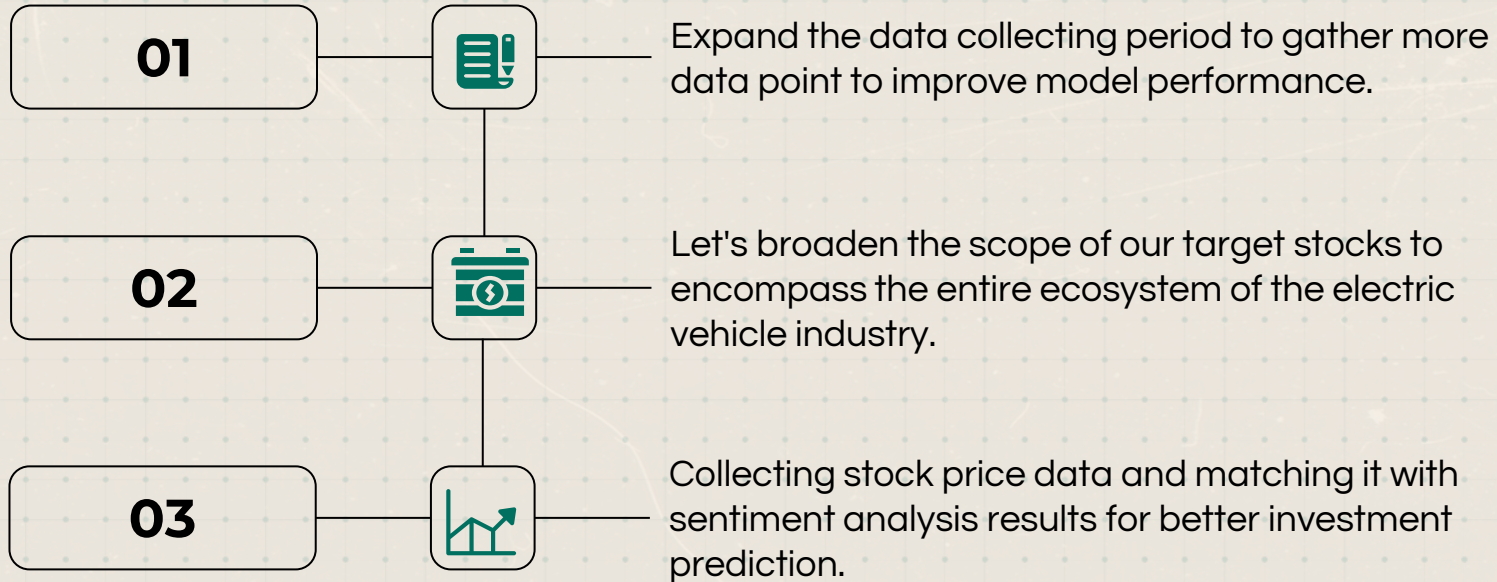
01

Expand the data collecting period to gather more data point to improve model performance.

02

Let's broaden the scope of our target stocks to encompass the entire ecosystem of the electric vehicle industry.

03

Collecting stock price data and matching it with sentiment analysis results for better investment prediction.